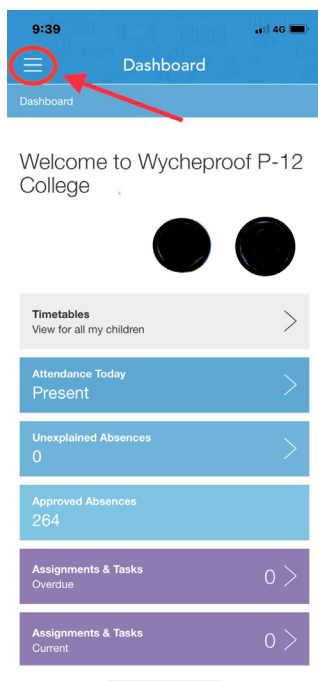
9:39 4G

Dashboard

Dashboard

Welcome to Wycheproof P-12 College

Timetables
View for all my children

Attendance Today
Present

Unexplained Absences
0

Approved Absences
264

Assignments & Tasks
Overdue
0

Assignments & Tasks
Current
0